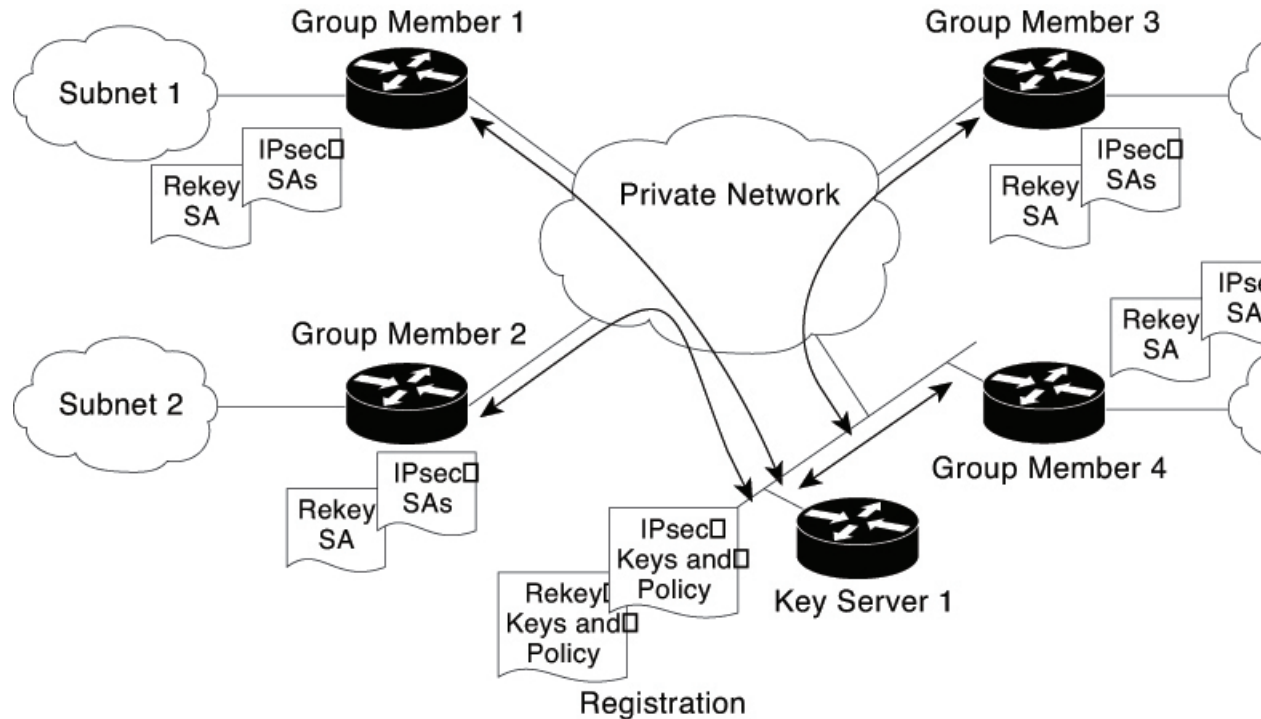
Group Member 1

Group Member 3

Subnet 1

IPsec□ SAs

Rekey SA

Private Network

IPsec□ SAs

Rekey SA

IPs SA

Rekey SA

Group Member 2

Subnet 2

IPsec□ SAs

Rekey SA

Group Member 4

IPsec□ Keys and□ Policy

Rekey□ Keys and□ Policy

Key Server 1

Registration